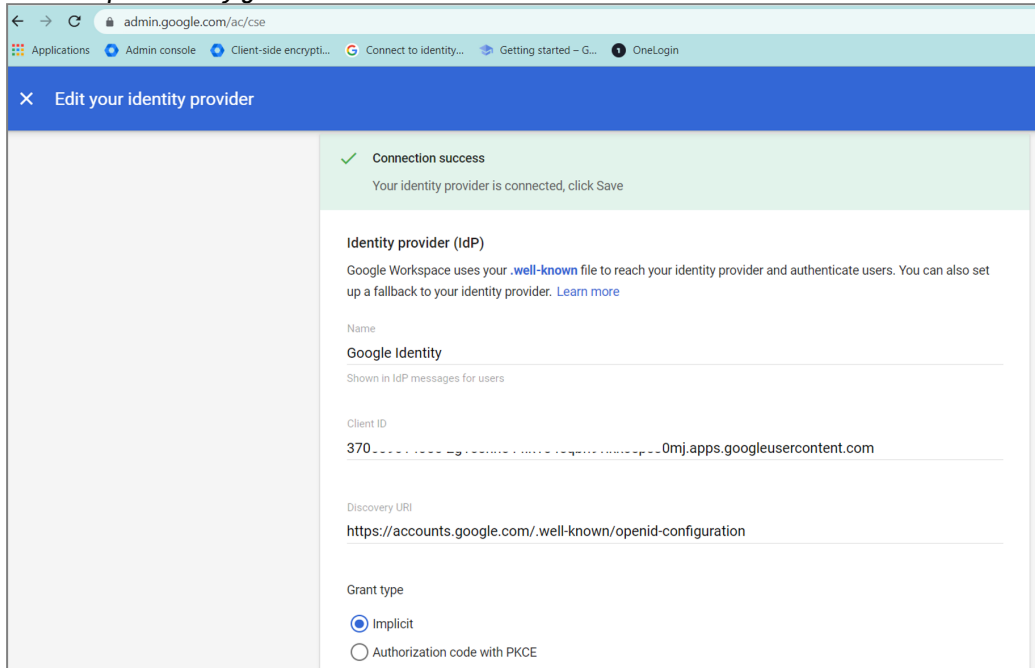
admin.google.com/ac/cse

Applications Admin console Client-side encrypti... Connect to identity... Getting started – G... OneLogin

Edit your identity provider

Connection success

Your identity provider is connected, click Save

Identity provider (IdP)

Google Workspace uses your .well-known file to reach your identity provider and authenticate users. You can also set up a fallback to your identity provider. Learn more

Name

Google Identity

Shown in IdP messages for users

Client ID

370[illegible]0mj.apps.googleusercontent.com

Discovery URI

https://accounts.google.com/.well-known/openid-configuration

Grant type

Implicit

Authorization code with PKCE